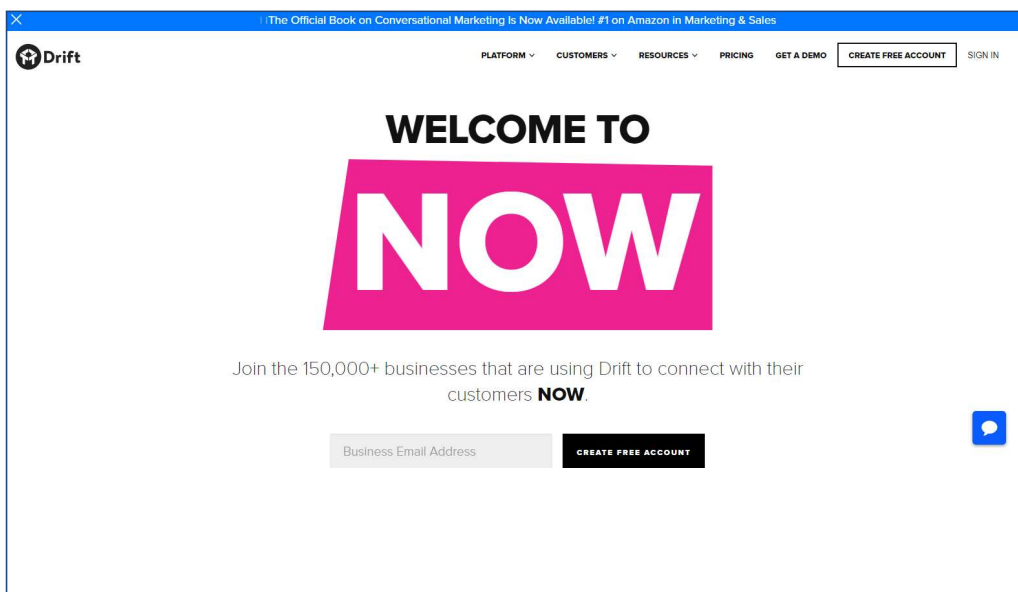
The Official Book on Conversational Marketing Is Now Available! #1 on Amazon in Marketing & Sales

Drift

PLATFORM
CUSTOMERS
RESOURCES
PRICING
GET A DEMO
CREATE FREE ACCOUNT
SIGN IN

WELCOME TO

NOW

Join the 150,000+ businesses that are using Drift to connect with their customers **NOW**.

Business Email Address

CREATE FREE ACCOUNT